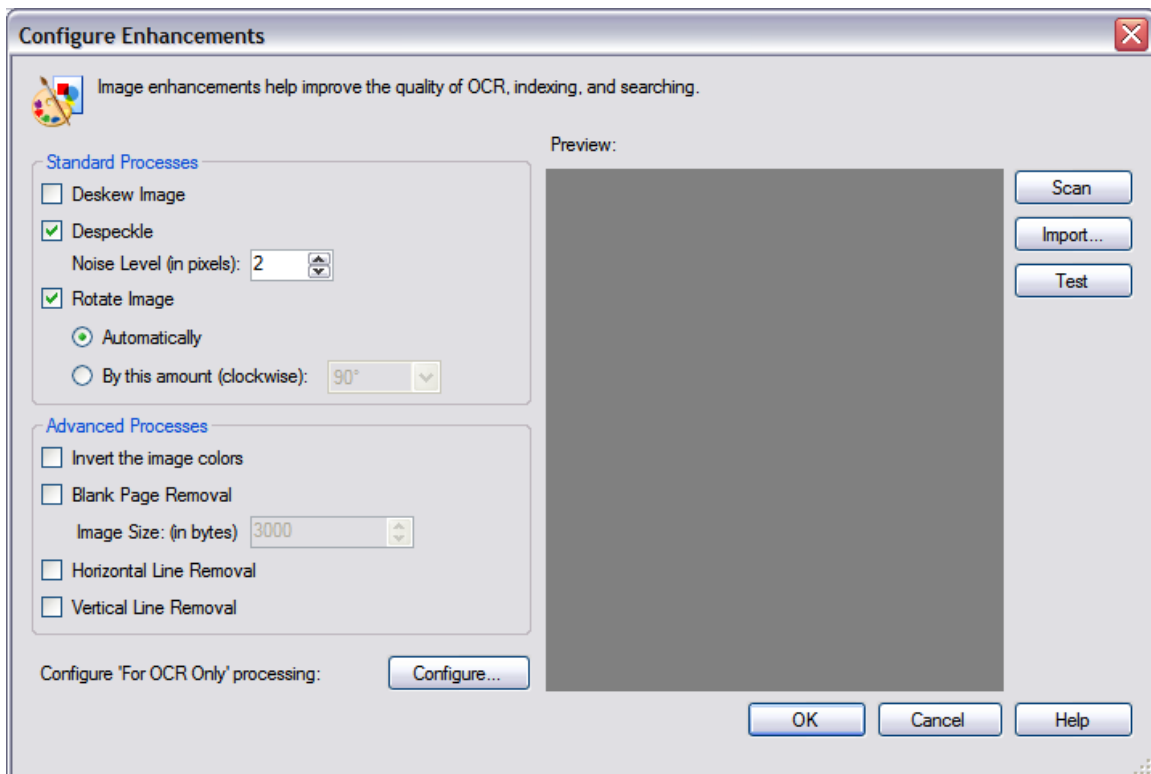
Configure Enhancements

Image enhancements help improve the quality of OCR, indexing, and searching.

Standard Processes

Deskew Image

Despeckle

Noise Level (in pixels): 2

Rotate Image

Automatically

By this amount (clockwise): 90°

Advanced Processes

Invert the image colors

Blank Page Removal

Image Size: (in bytes) 3000

Horizontal Line Removal

Vertical Line Removal

Configure 'For OCR Only' processing: Configure...

Preview:

Scan

Import...

Test

OK Cancel Help